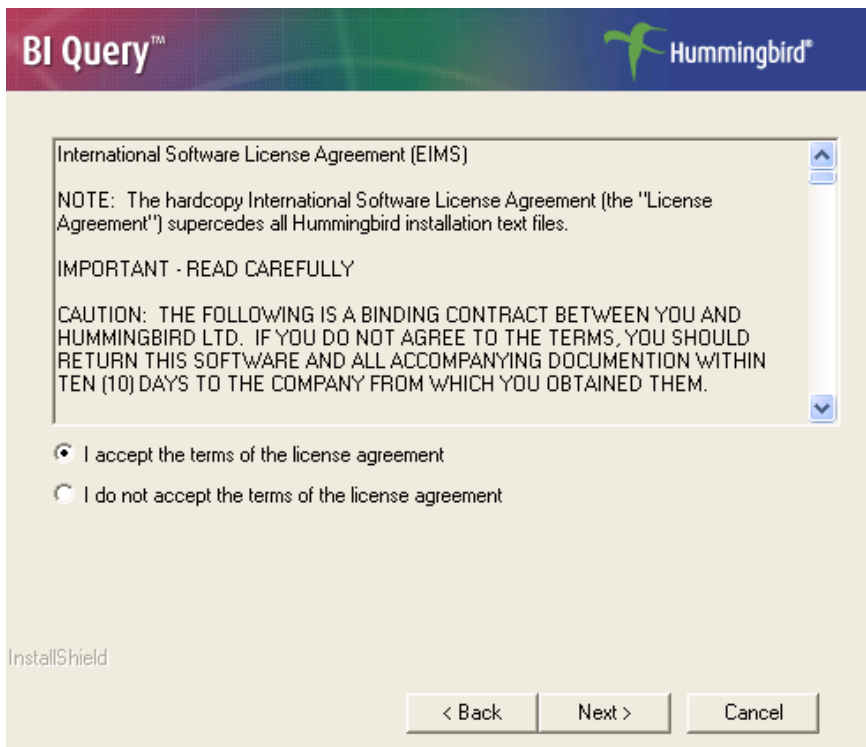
BI Query™

Hummingbird®

International Software License Agreement (EIMS)

NOTE: The hardcopy International Software License Agreement (the "License Agreement") supercedes all Hummingbird installation text files.

IMPORTANT - READ CAREFULLY

CAUTION: THE FOLLOWING IS A BINDING CONTRACT BETWEEN YOU AND HUMMINGBIRD LTD. IF YOU DO NOT AGREE TO THE TERMS, YOU SHOULD RETURN THIS SOFTWARE AND ALL ACCOMPANYING DOCUMENTION WITHIN TEN (10) DAYS TO THE COMPANY FROM WHICH YOU OBTAINED THEM.

I accept the terms of the license agreement

I do not accept the terms of the license agreement

InstallShield

< Back

Next >

Cancel